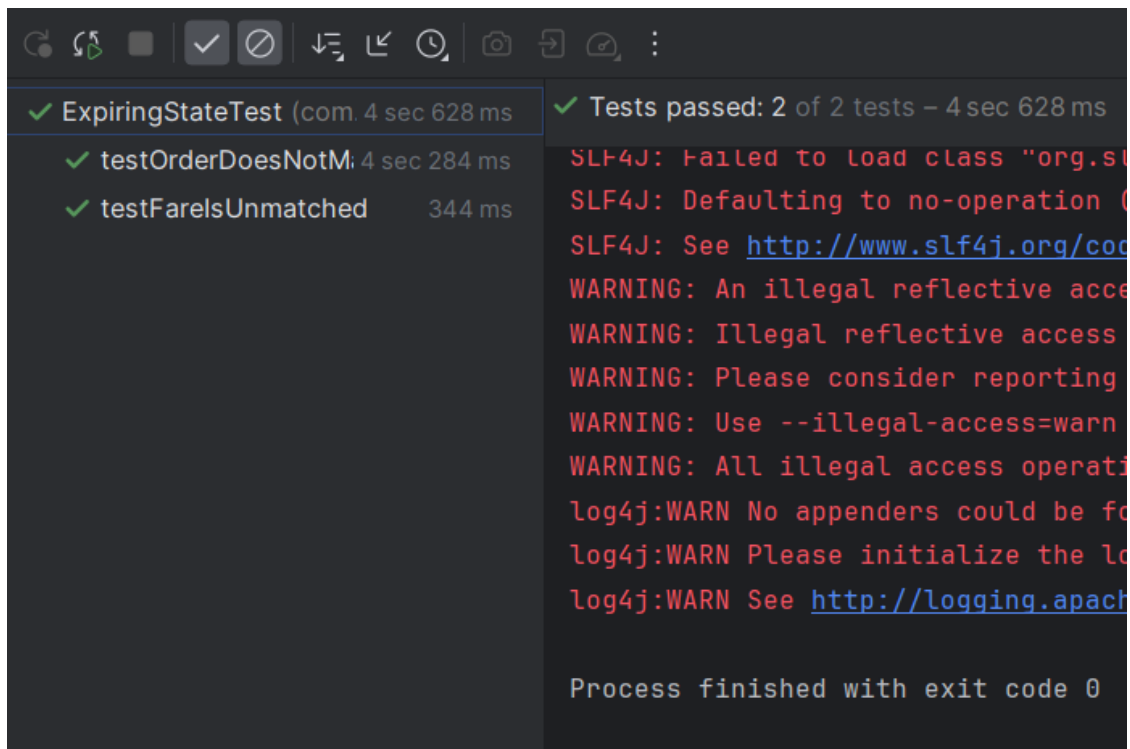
ExpiringStateTest (com. 4 sec 628 ms
testOrderDoesNotM: 4 sec 284 ms
testFareIsUnmatched 344 ms

Tests passed: 2 of 2 tests – 4 sec 628 ms

SLF4J: Failed to load class "org.s
SLF4J: Defaulting to no-operation
SLF4J: See http://www.slf4j.org/co
WARNING: An illegal reflective acc
WARNING: Illegal reflective access
WARNING: Please consider reporting
WARNING: Use --illegal-access=warn
WARNING: All illegal access operat
log4j:WARN No appenders could be f
log4j:WARN Please initialize the l
log4j:WARN See http://logging.apac

Process finished with exit code 0